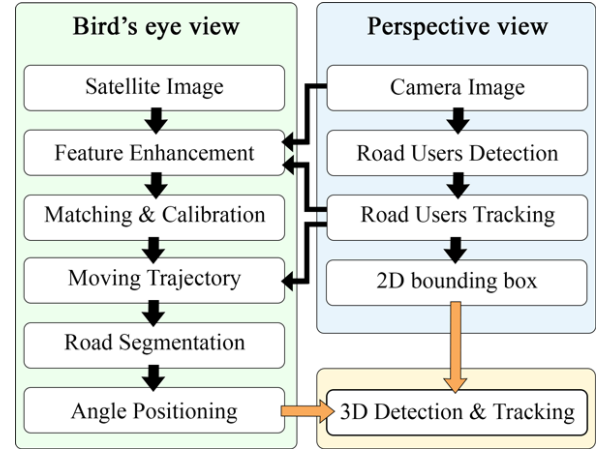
Bird's eye view

Satellite Image

Feature Enhancement

Matching & Calibration

Moving Trajectory

Road Segmentation

Angle Positioning

Perspective view

Camera Image

Road Users Detection

Road Users Tracking

2D bounding box

3D Detection & Tracking